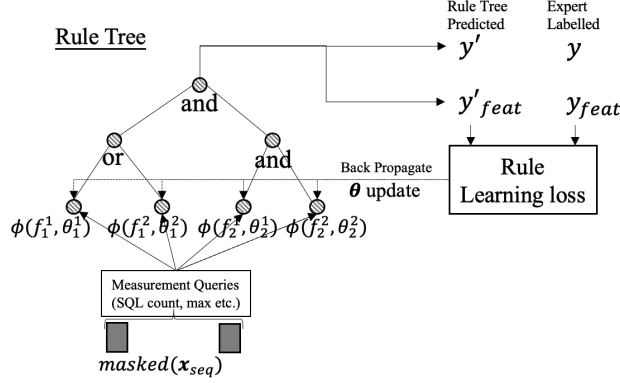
Rule Tree

Rule Tree Predicted

Expert Labelled

$y'$

$y$

$y'_{feat}$

$y_{feat}$

and

or

and

Back Propagate

$\boldsymbol{\theta}$ update

Rule Learning loss

$\phi(f_1^1, \theta_1^1)$ $\phi(f_1^2, \theta_1^2)$ $\phi(f_2^1, \theta_2^1)$ $\phi(f_2^2, \theta_2^2)$

Measurement Queries (SQL count, max etc.)

$masked(\boldsymbol{x}_{seq})$